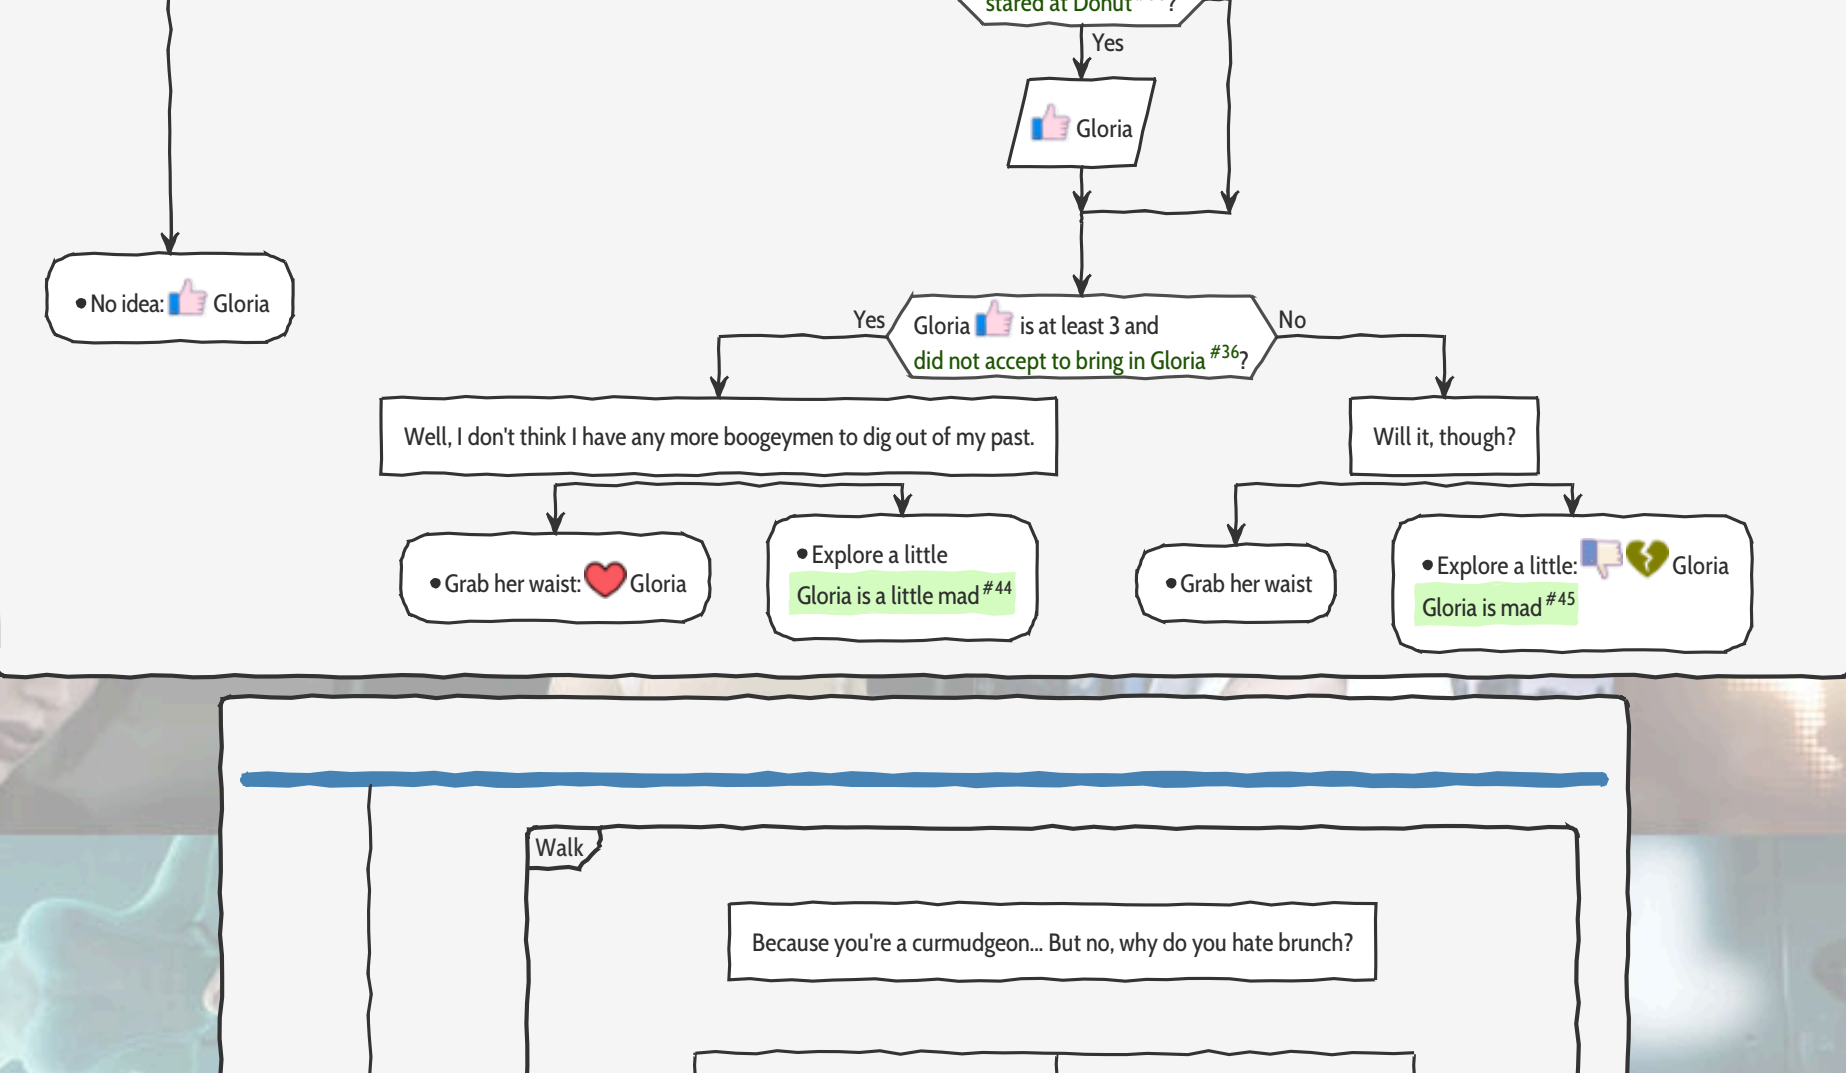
stared at Donut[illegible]?

Yes

Gloria

• No idea: Gloria

Yes

Gloria is at least 3 and did not accept to bring in Gloria $^{\#36}$?

No

Well, I don't think I have any more boogeymen to dig out of my past.

Will it, though?

• Grab her waist: Gloria

• Explore a little
Gloria is a little mad $^{\#44}$

• Grab her waist

• Explore a little: Gloria
Gloria is mad $^{\#45}$

Walk

Because you're a curmudgeon... But no, why do you hate brunch?